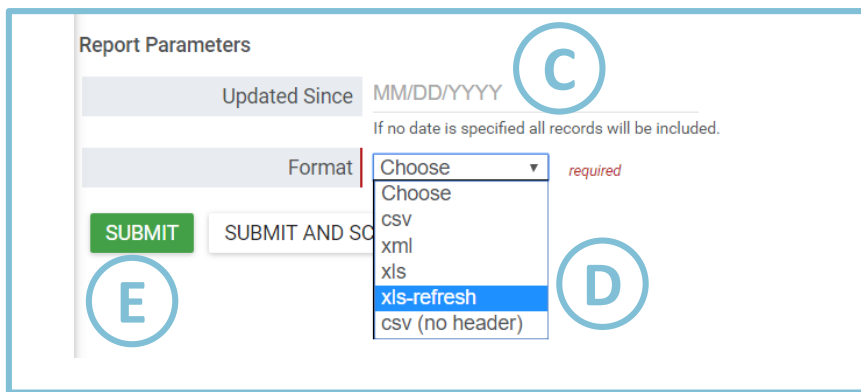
Report Parameters

Updated Since MM/DD/YYYY

C

If no date is specified all records will be included.

Format Choose ▼ required

Choose
csv
xml
xls
xls-refresh
csv (no header)

D

SUBMIT

SUBMIT AND SC

E